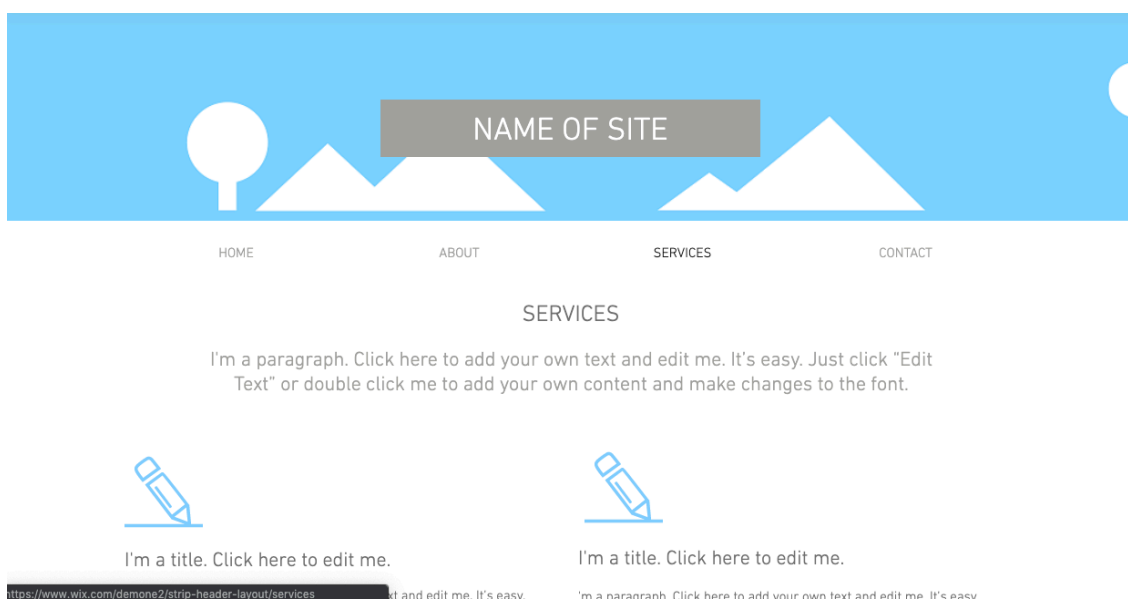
NAME OF SITE

HOME ABOUT SERVICES CONTACT

SERVICES

I'm a paragraph. Click here to add your own text and edit me. It's easy. Just click "Edit Text" or double click me to add your own content and make changes to the font.

I'm a title. Click here to edit me.

I'm a title. Click here to edit me.

https://www.wix.com/demone2/strip-header-layout/services

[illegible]xt and edit me. It's easy.

'm a paragraph. Click here to add your own text and edit me. It's easy.